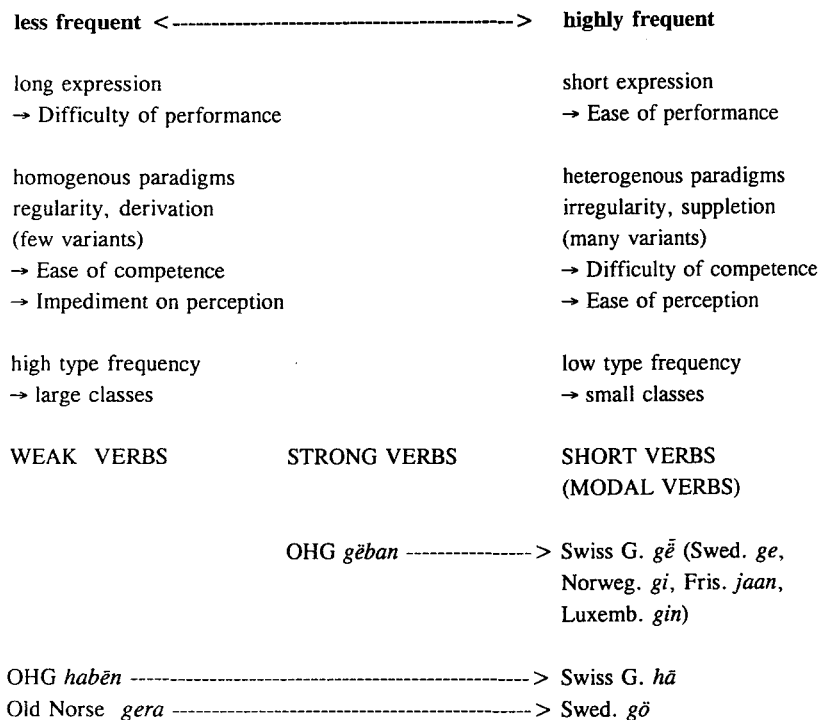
**less frequent** <------------------------------------------> **highly frequent**

long expression
→ Difficulty of performance

short expression
→ Ease of performance

homogenous paradigms
regularity, derivation
(few variants)
→ Ease of competence
→ Impediment on perception

heterogenous paradigms
irregularity, suppletion
(many variants)
→ Difficulty of competence
→ Ease of perception

high type frequency
→ large classes

low type frequency
→ small classes

WEAK VERBS

STRONG VERBS

SHORT VERBS
(MODAL VERBS)

OHG *gëban* ----------------> Swiss G. *gē̈* (Swed. *ge*, Norweg. *gi*, Fris. *jaan*, Luxemb. *gin*)

OHG *habēn* ------------------------------------------> Swiss G. *hā*
Old Norse *gera* ------------------------------------------> Swed. *gö*